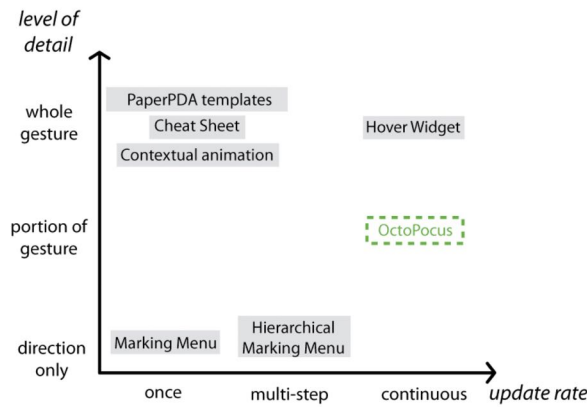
level of detail

whole gesture

PaperPDA templates

Cheat Sheet

Contextual animation

Hover Widget

portion of gesture

OctoPocus

direction only

Marking Menu

Hierarchical Marking Menu

once

multi-step

continuous

update rate